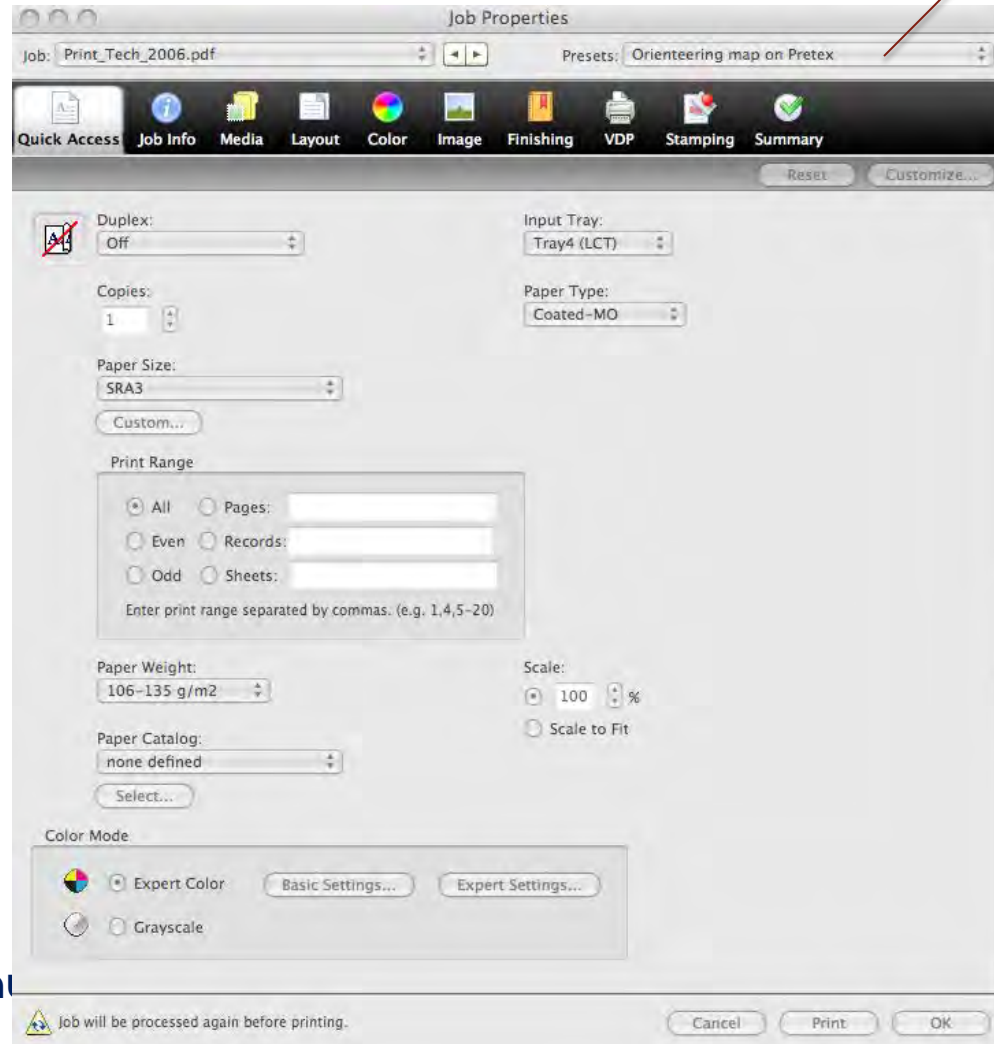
Job Properties

Job: Print_Tech_2006.pdf

Presets: Orienteering map on Pretex

Quick Access Job Info Media Layout Color Image Finishing VDP Stamping Summary

Reset Customize...

Duplex:
Off

Input Tray:
Tray4 (LCT)

Copies:
1

Paper Type:
Coated-MO

Paper Size:
SRA3

Custom...

Print Range

All Pages:
Even Records:
Odd Sheets:

Enter print range separated by commas. (e.g. 1,4,5-20)

Paper Weight:
106-135 g/m2

Scale:
100 %
Scale to Fit

Paper Catalog:
none defined

Select...

Color Mode

Expert Color Basic Settings... Expert Settings...
Grayscale

Job will be processed again before printing.

Cancel Print OK